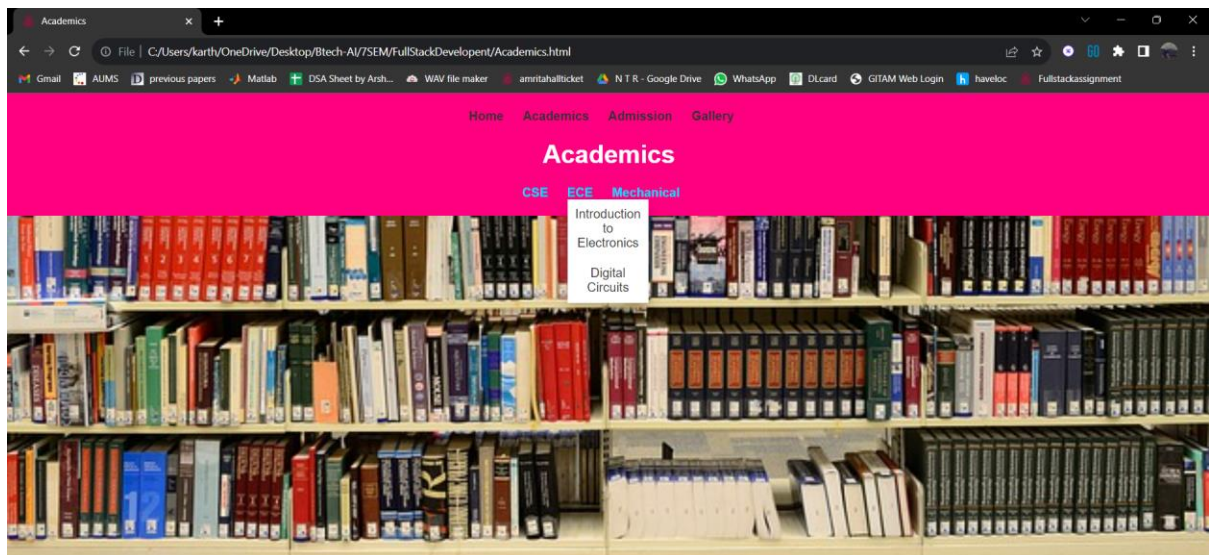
Academics ×
+

File | C:/Users/karth/OneDrive/Desktop/Btech-AI/7SEM/FullStackDevelopent/Academics.html

Gmail AUMS previous papers Matlab DSA Sheet by Arsh... WAV file maker amritahallticket N T R - Google Drive WhatsApp DLcard GITAM Web Login haveloc Fullstackassignment

Home Academics Admission Gallery

Academics

CSE ECE Mechanical

Introduction to Electronics

Digital Circuits